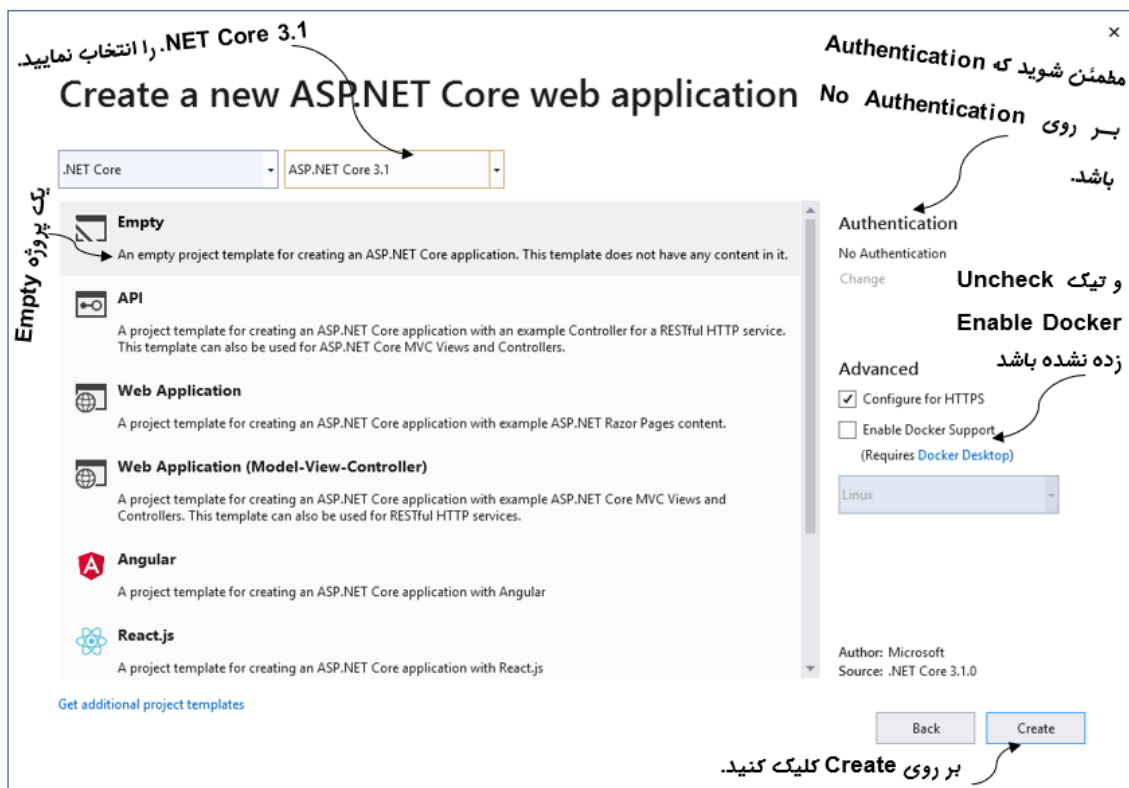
×

.NET Core 3.1 را انتخاب نمایید.

Create a new ASP.NET Core web application

.NET Core
ASP.NET Core 3.1

یک پروژه Empty

Empty
An empty project template for creating an ASP.NET Core application. This template does not have any content in it.

API
A project template for creating an ASP.NET Core application with an example Controller for a RESTful HTTP service. This template can also be used for ASP.NET Core MVC Views and Controllers.

Web Application
A project template for creating an ASP.NET Core application with example ASP.NET Razor Pages content.

Web Application (Model-View-Controller)
A project template for creating an ASP.NET Core application with example ASP.NET Core MVC Views and Controllers. This template can also be used for RESTful HTTP services.

Angular
A project template for creating an ASP.NET Core application with Angular

React.js
A project template for creating an ASP.NET Core application with React.js

Get additional project templates

مطمئن شوید که Authentication بر روی No Authentication باشد.

Authentication
No Authentication
Change

و تیک Enable Docker Uncheck زده نشده باشد

Advanced
Configure for HTTPS
Enable Docker Support
(Requires Docker Desktop)
Linux

Author: Microsoft
Source: .NET Core 3.1.0

Back
Create

بر روی Create کلیک کنید.